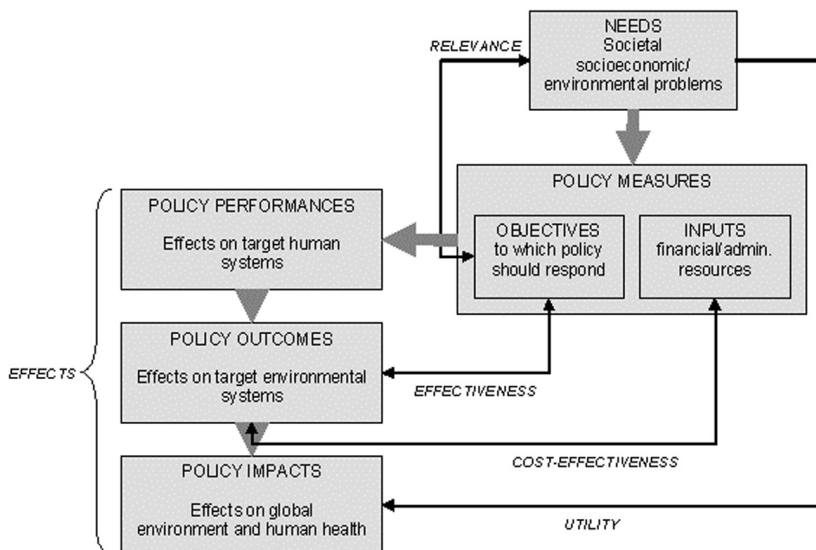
RELEVANCE

NEEDS
Societal socioeconomic/ environmental problems

POLICY MEASURES

OBJECTIVES to which policy should respond

INPUTS financial/admin. resources

POLICY PERFORMANCES

Effects on target human systems

POLICY OUTCOMES

Effects on target environmental systems

EFFECTS

EFFECTIVENESS

COST-EFFECTIVENESS

POLICY IMPACTS

Effects on global environment and human health

UTILITY